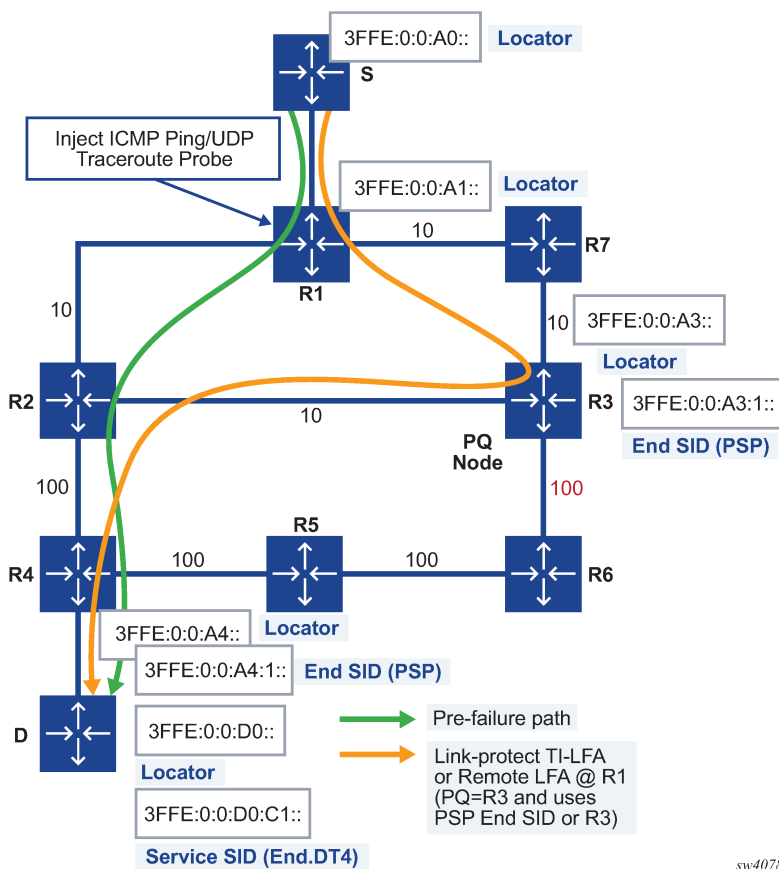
3FFE:0:0:A0::
Locator
S
Inject ICMP Ping/UDP Traceroute Probe
3FFE:0:0:A1::
Locator
10
R7
R1
10
10
3FFE:0:0:A3::
Locator
R2
10
R3
3FFE:0:0:A3:1::
End SID (PSP)
PQ Node
100
100
R5
R4
100
100
R6
Locator
3FFE:0:0:A4::
3FFE:0:0:A4:1::
End SID (PSP)
D
3FFE:0:0:D0::
Locator
Pre-failure path
Link-protect TI-LFA or Remote LFA @ R1 (PQ=R3 and uses PSP End SID or R3)
3FFE:0:0:D0:C1::
Service SID (End.DT4)
sw407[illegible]